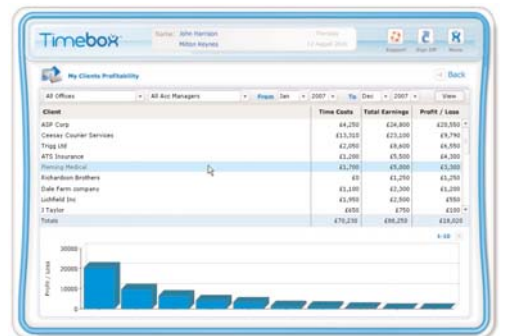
Timebox

Name: John Harrison
Milton Keynes

Thursday
12 August 2010

Support Sign Off Home

My Clients Profitability

Back

All Offices | All Acc Managers | From Jan | 2007 | To Dec | 2007 | View

| Client | Time Costs | Total Earnings | Profit / Loss |
|---|---|---|---|
| ASP Corp | £4,250 | £24,800 | £20,550 |
| Ceesay Courier Services | £13,310 | £23,100 | £9,790 |
| Trigg Ltd | £2,050 | £8,600 | £6,550 |
| ATS Insurance | £1,200 | £5,500 | £4,300 |
| Fleming Medical | £1,700 | £5,000 | £3,300 |
| Richardson Brothers | £0 | £1,250 | £1,250 |
| Dale Farm company | £1,100 | £2,300 | £1,200 |
| Lichfield Inc | £1,950 | £2,500 | £550 |
| I Taylor | £650 | £750 | £100 |
| Totals | £70,230 | £96,250 | £16,020 |

1-10

30000
20000
10000
0

Profit / Loss